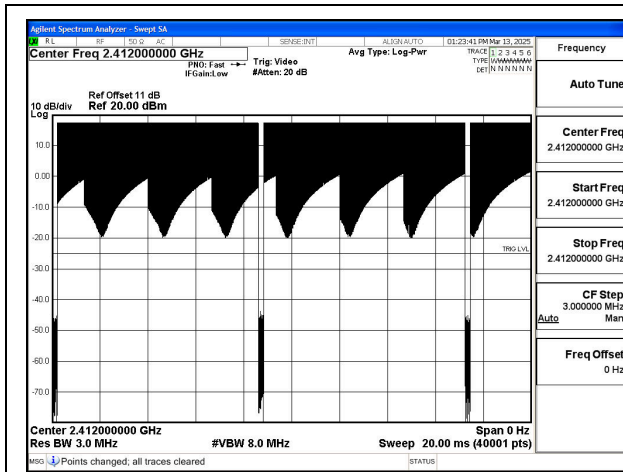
Agilent Spectrum Analyzer - Swept SA

RL | RF | 50 Ω AC | SENSE:INT | ALIGN AUTO | 01:23:41 PM Mar 13, 2025

Center Freq 2.412000000 GHz

PNO: Fast
IFGain:Low

Trig: Video
#Atten: 20 dB

Avg Type: Log-Pwr

TRACE 1 2 3 4 5 6
TYPE WWWWWW
DET N N N N N N

Ref Offset 11 dB
10 dB/div Ref 20.00 dBm
Log

10.0
0.00
-10.0
-20.0
-30.0
-40.0
-50.0
-60.0
-70.0

TRIG LVL

Center 2.412000000 GHz
Res BW 3.0 MHz
#VBW 8.0 MHz
Span 0 Hz
Sweep 20.00 ms (40001 pts)

MSG Points changed; all traces cleared
STATUS

Frequency

Auto Tune

Center Freq
2.412000000 GHz

Start Freq
2.412000000 GHz

Stop Freq
2.412000000 GHz

CF Step
3.000000 MHz
Auto Man

Freq Offset
0 Hz